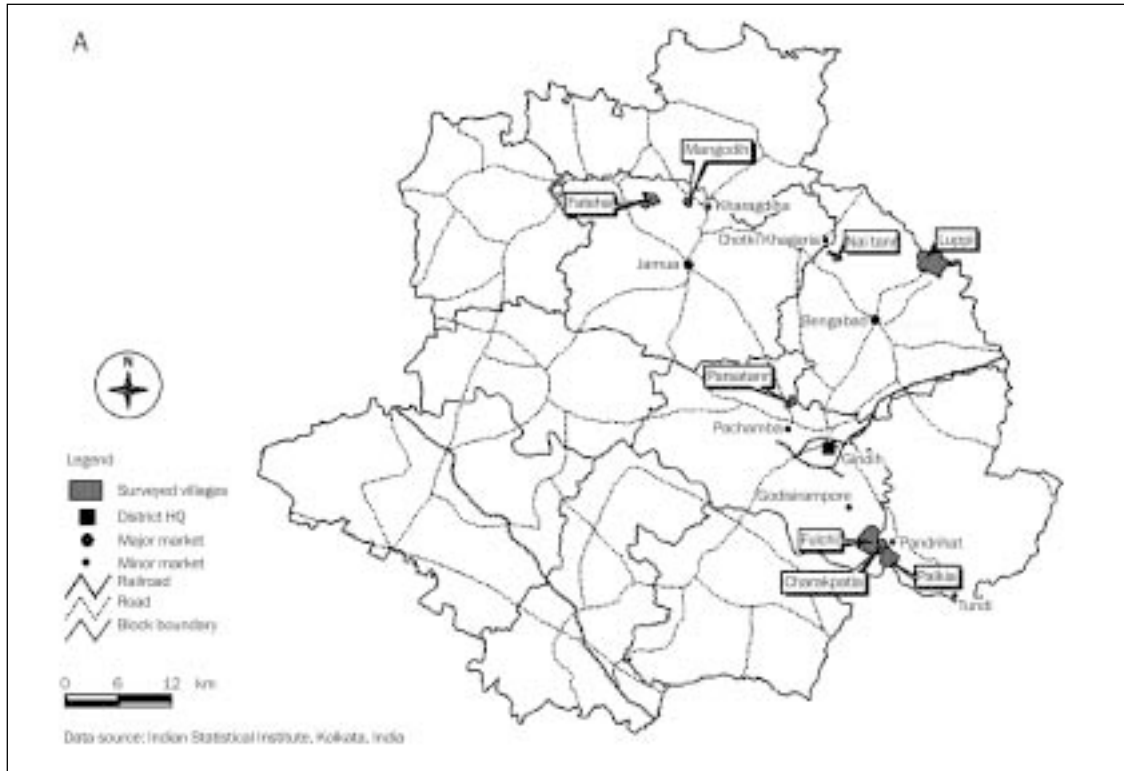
A

Mangodih
Fatehal
Kharagdiha
Chotki Khargdiha
Nai tand
Luppi
Jamua
Bengabad
Parsatand
Pachamba
Giridih
Godainampore
Fulchi
Pandirihat
Charakpatia
Palkia
Tundi

N

Legend
Surveyed villages
District HQ
Major market
Minor market
Railroad
Road
Block boundary

0 6 12 km

Data source: Indian Statistical Institute, Kolkata, India